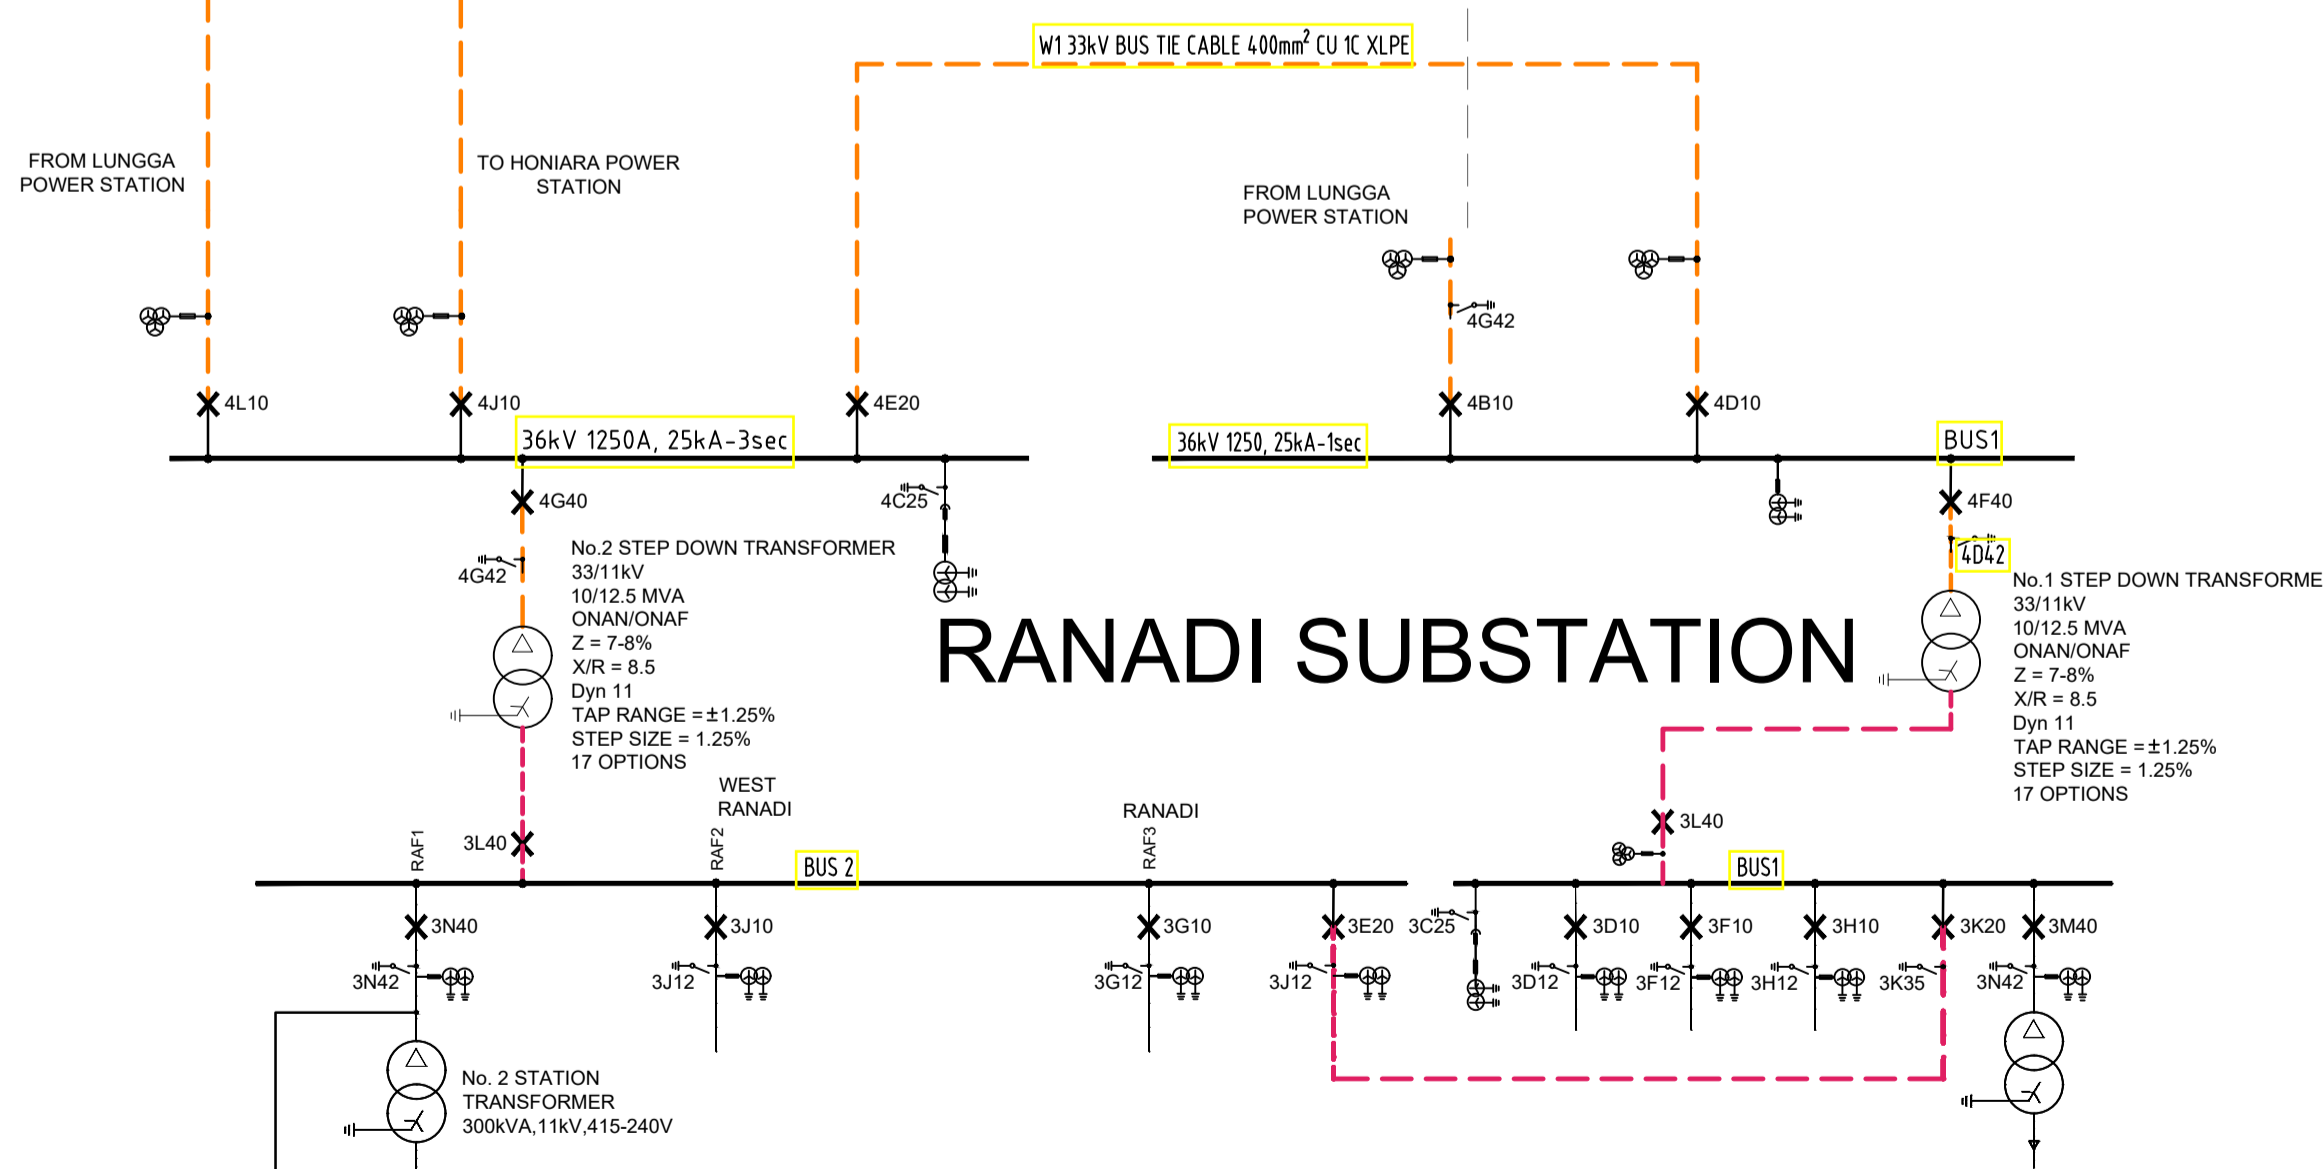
W1 33kV BUS TIE CABLE 400mm$^2$ CU 1C XLPE

FROM LUNGGA POWER STATION

TO HONIARA POWER STATION

FROM LUNGGA POWER STATION

4G42

4L10 4J10 4E20 4B10 4D10

36kV 1250A, 25kA-3sec

36kV 1250, 25kA-1sec

BUS1

4G40 4C25 4F40

4D42

4G42

No.2 STEP DOWN TRANSFORMER
33/11kV
10/12.5 MVA
ONAN/ONAF
Z = 7-8%
X/R = 8.5
Dyn 11
TAP RANGE = ±1.25%
STEP SIZE = 1.25%
17 OPTIONS

RANADI SUBSTATION

No.1 STEP DOWN TRANSFORME
33/11kV
10/12.5 MVA
ONAN/ONAF
Z = 7-8%
X/R = 8.5
Dyn 11
TAP RANGE = ±1.25%
STEP SIZE = 1.25%
17 OPTIONS

WEST RANADI

RANADI

3L40

RAF1 3L40 RAF2 BUS 2 RAF3 BUS1

3N40 3J10 3G10 3E20 3C25 3D10 3F10 3H10 3K20 3M40

3N42 3J12 3G12 3J12 3D12 3F12 3H12 3K35 3N42

No. 2 STATION TRANSFORMER
300kVA,11kV,415-240V